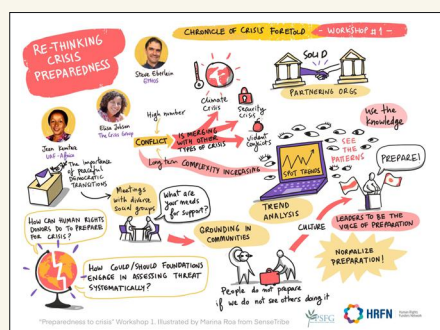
RE-THINKING CRISIS PREPAREDNESS

CHRONICLE OF CRISIS FORETOLD - WORKSHOP #1

Steve Eberlein GTNOS

Eliza Jolson The Crisis Group

Jean Kambai UAF-Africa

SOLID

PARTNERING ORGS

High number

CONFLICT

Climate crisis

Security crisis

IS MERGING WITH OTHER TYPES OF CRISIS

violent conflicts

Long term COMPLEXITY INCREASING

Use the Knowledge

SEE THE PATTERNS

PREPARE!

SPOT TRENDS

TREND ANALYSIS

The importance of peaceful democratic transitions

Meetings with diverse social groups

What are your needs for support?

HOW CAN HUMAN RIGHTS DONORS DO TO PREPARE FOR CRISIS?

GROUNDING IN COMMUNITIES

CULTURE

LEADERS TO BE THE VOICE OF PREPARATION

NORMALIZE PREPARATION!

HOW COULD/SHOULD FOUNDATIONS ENGAGE IN ASSESSING THREAT SYSTEMATICALLY?

People do not prepare if we do not see others doing it

"Preparedness to crisis" Workshop 1. Illustrated by Manna Ros from SenseTribe

HRFN